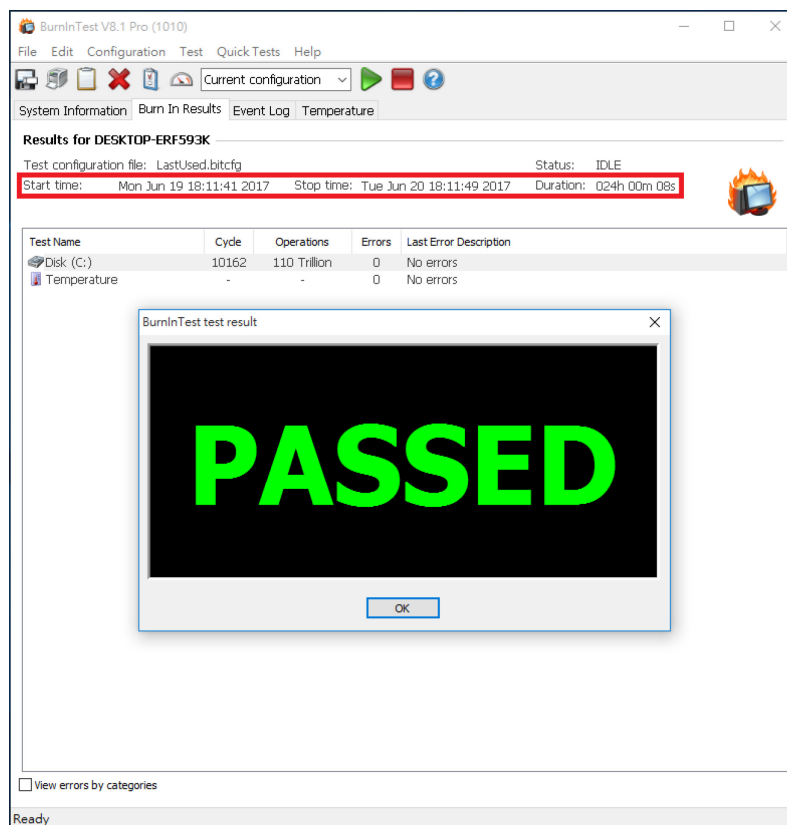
BurnInTest V8.1 Pro (1010)

File Edit Configuration Test Quick Tests Help

Current configuration

System Information | Burn In Results | Event Log | Temperature

Results for DESKTOP-ERF593K

Test configuration file: LastUsed.bitcfg Status: IDLE

Start time: Mon Jun 19 18:11:41 2017 Stop time: Tue Jun 20 18:11:49 2017 Duration: 024h 00m 08s

| Test Name | Cycle | Operations | Errors | Last Error Description |
|---|---|---|---|---|
| Disk (C:) | 10162 | 110 Trillion | 0 | No errors |
| Temperature | - | - | 0 | No errors |

BurnInTest test result

PASSED

OK

View errors by categories

Ready